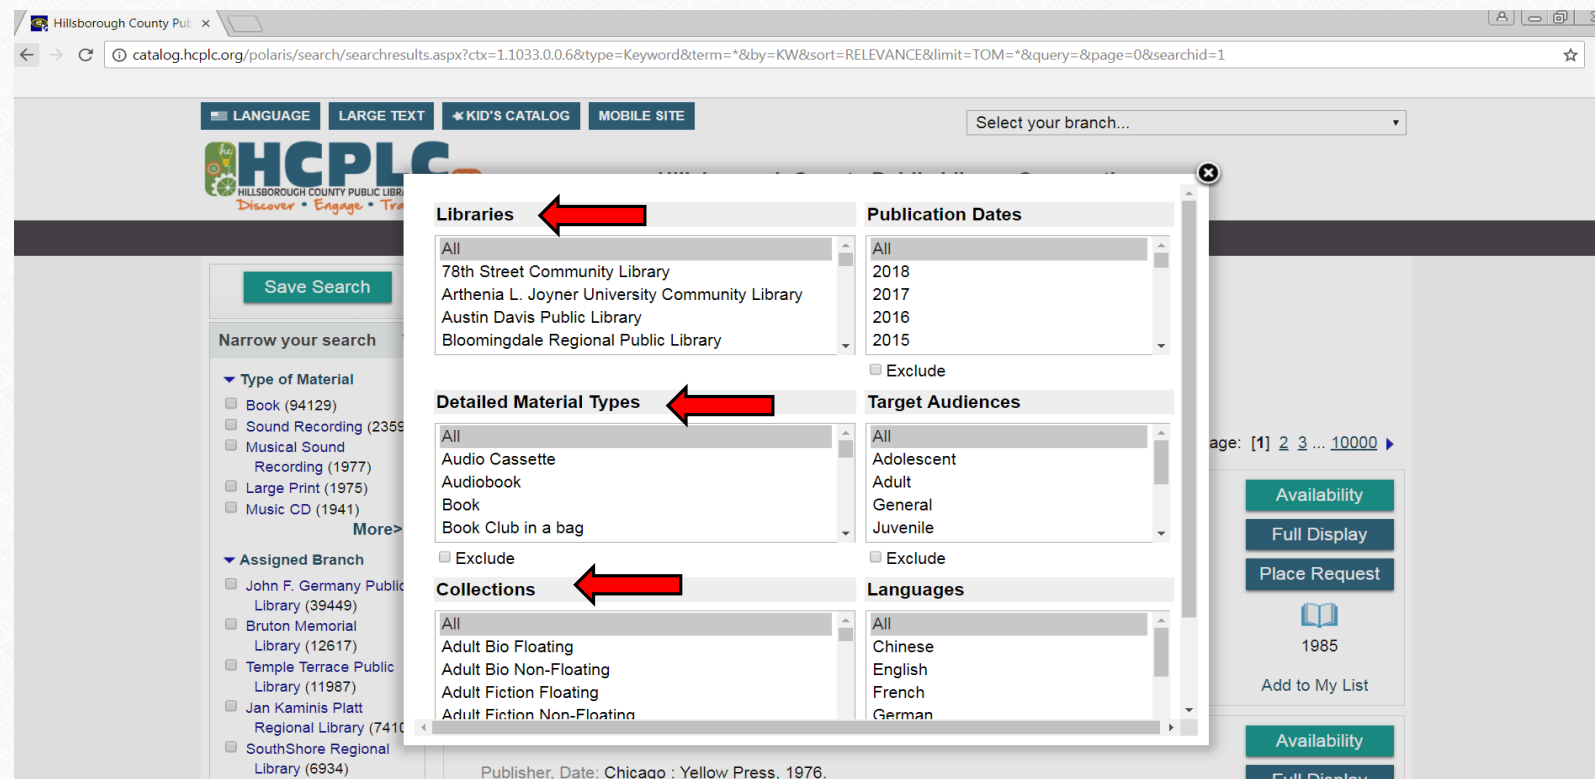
Hillsborough County Pub ×

catalog.hcplc.org/polaris/search/searchresults.aspx?ctx=1.1033.0.0.6&type=Keyword&term=*&by=KW&sort=RELEVANCE&limit=TOM=*&query=&page=0&searchid=1

LANGUAGE LARGE TEXT KID'S CATALOG MOBILE SITE

Select your branch...

HCPLC HILLSBOROUGH COUNTY PUBLIC LIBR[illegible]
Discover • Engage • Tra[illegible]

Save Search

Narrow your search

Type of Material
Book (94129)
Sound Recording (2359
Musical Sound Recording (1977)
Large Print (1975)
Music CD (1941)
More>

Assigned Branch
John F. Germany Public Library (39449)
Bruton Memorial Library (12617)
Temple Terrace Public Library (11987)
Jan Kaminis Platt Regional Library (741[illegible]
SouthShore Regional Library (6934)

Libraries
All
78th Street Community Library
Arthenia L. Joyner University Community Library
Austin Davis Public Library
Bloomingdale Regional Public Library

Publication Dates
All
2018
2017
2016
2015
Exclude

Detailed Material Types
All
Audio Cassette
Audiobook
Book
Book Club in a bag
Exclude

Target Audiences
All
Adolescent
Adult
General
Juvenile
Exclude

Collections
All
Adult Bio Floating
Adult Bio Non-Floating
Adult Fiction Floating
Adult Fiction Non-Floating

Languages
All
Chinese
English
French
German

age: [1] 2 3 ... 10000

Availability
Full Display
Place Request
1985
Add to My List

Availability
Full Display

Publisher, Date: Chicago : Yellow Press, 1976.